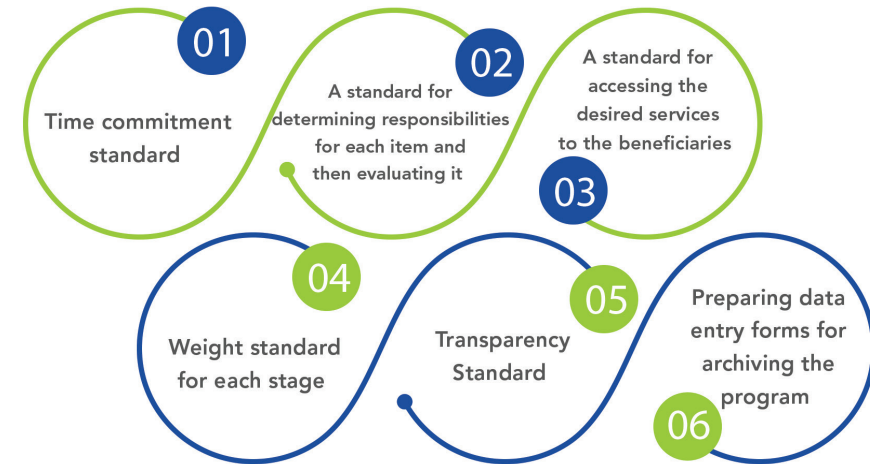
01

Time commitment standard

02

A standard for determining responsibilities for each item and then evaluating it

A standard for accessing the desired services to the beneficiaries

03

04

Weight standard for each stage

05

Transparency Standard

Preparing data entry forms for archiving the program

06